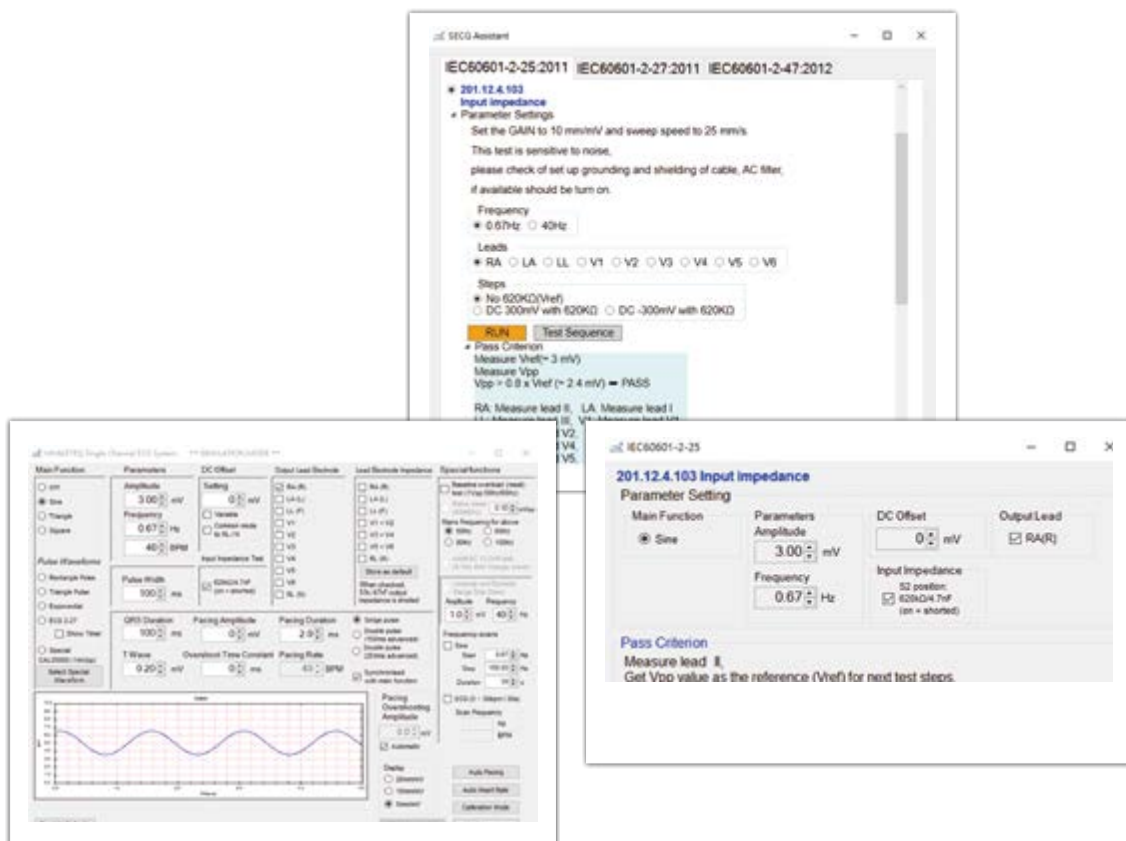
SECG Assistant

IEC60601-2-25:2011 IEC60601-2-27:2011 IEC60601-2-47:2012

201.12.4.103
Input impedance
Parameter Settings
Set the GAIN to 10 mm/mV and sweep speed to 25 mm/s.
This test is sensitive to noise,
please check of set up grounding and shielding of cable, AC filter,
if available should be turn on.

Frequency
0.67Hz 40Hz

Leads
RA LA LL V1 V2 V3 V4 V5 V6

Steps
No 620KΩ(Vref)
DC 300mV with 620KΩ DC -300mV with 620KΩ

RUN Test Sequence

Pass Criterion
Measure Vref(~ 3 mV)
Measure Vpp
Vpp > 0.8 x Vref (~ 2.4 mV) ➡ PASS

RA: Measure lead II, LA: Measure lead I
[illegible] V2, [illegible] V4, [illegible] V5.

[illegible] Single Channel ECG System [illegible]

Main Function
Sine
Triangle
Square

Parameters
Amplitude
3.00 mV
Frequency
0.67 Hz
40 BPM

DC Offset
Setting
0 mV

Output Lead Electrode

Lead Electrode Impedance

Special functions

Pulse Waveforms
Rectangle Pulse
Triangle Pulse
Exponential

Pulse Width
100 ms

Input Impedance Test

Store as default

QRS Duration
100 ms
Pacing Amplitude
0 mV
Pacing Duration
2.0 ms

T Wave
0.20 mV
Overshoot Time Constant
0 ms
Pacing Rate
BPM

Select Special Waveform

Pacing Overshooting Amplitude
Automatic

Auto Pacing
Auto Heart Rate
Calibration Mode

IEC60601-2-25

201.12.4.103 Input impedance
Parameter Setting

Main Function
Sine

Parameters
Amplitude
3.00 mV
Frequency
0.67 Hz

DC Offset
0 mV

Output Lead
RA(R)

Input Impedance
S2 position:
620kΩ/4.7nF
(on = shorted)

Pass Criterion
Measure lead II,
Get Vpp value as the reference (Vref) for next test steps.